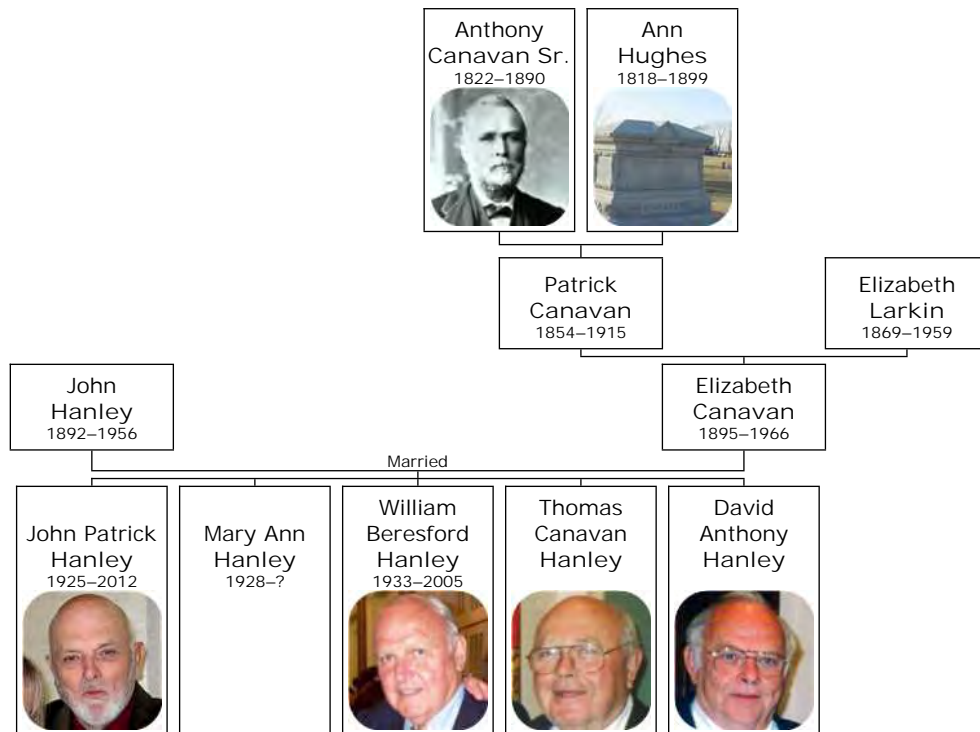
Anthony Canavan Sr.
1822–1890

Ann Hughes
1818–1899

Patrick Canavan
1854–1915

Elizabeth Larkin
1869–1959

John Hanley
1892–1956

Elizabeth Canavan
1895–1966

Married

John Patrick Hanley
1925–2012

Mary Ann Hanley
1928–?

William Beresford Hanley
1933–2005

Thomas Canavan Hanley

David Anthony Hanley